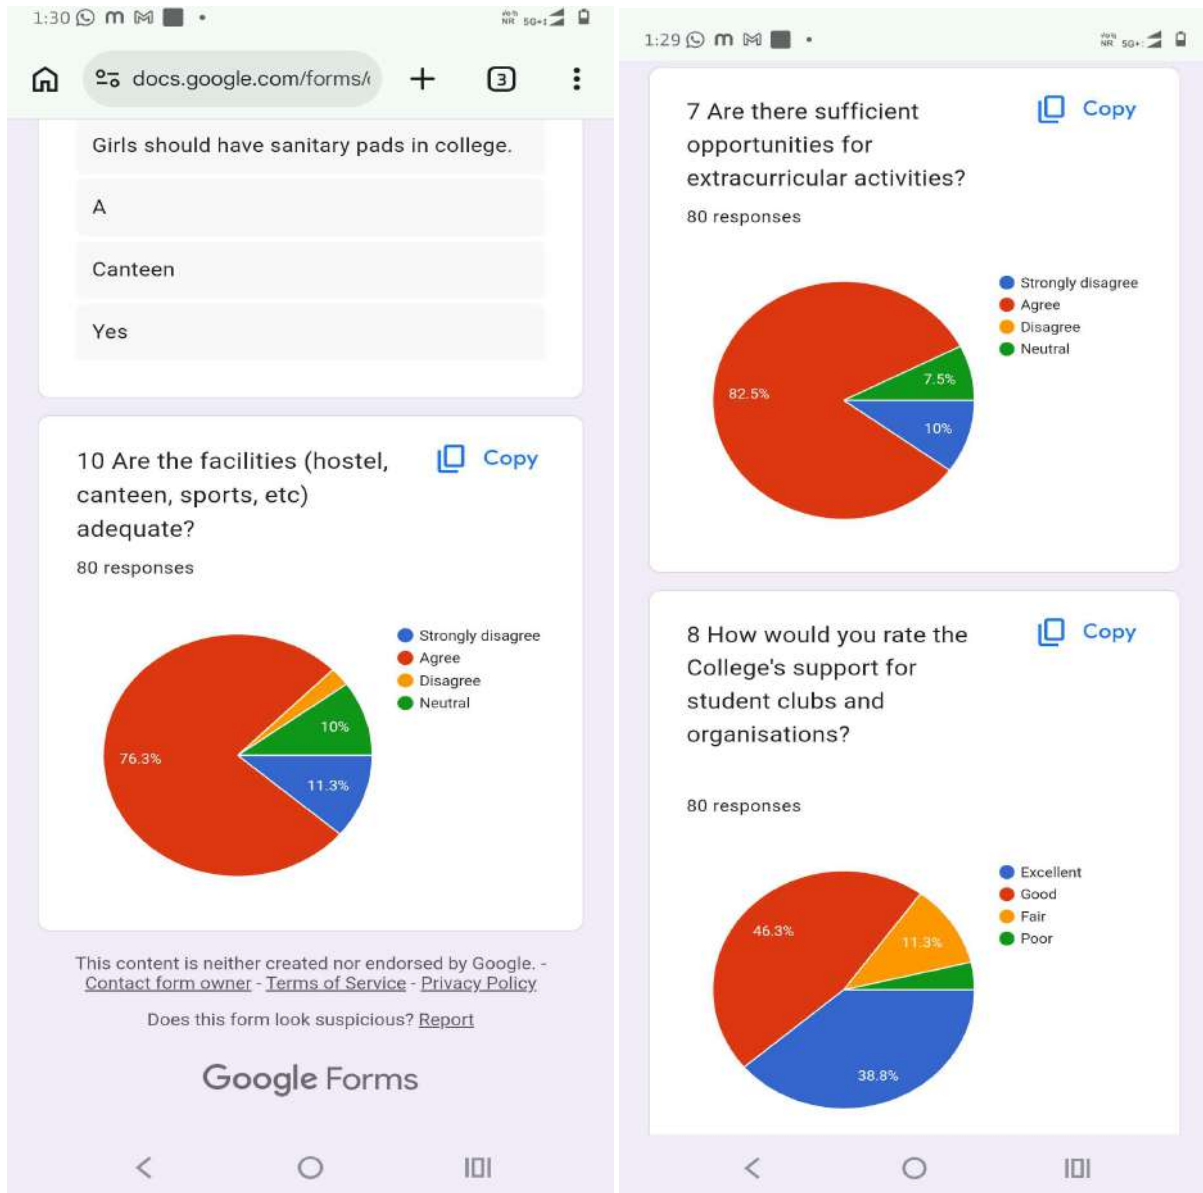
1:30 m • 5G+ docs.google.com/forms/ + 3

Girls should have sanitary pads in college.

A

Canteen

Yes

10 Are the facilities (hostel, canteen, sports, etc) adequate?

Copy

80 responses

Strongly disagree
Agree
Disagree
Neutral

76.3%
10%
11.3%

This content is neither created nor endorsed by Google. - Contact form owner - Terms of Service - Privacy Policy

Does this form look suspicious? Report

Google Forms

1:29 m • 5G+

7 Are there sufficient opportunities for extracurricular activities?

Copy

80 responses

Strongly disagree
Agree
Disagree
Neutral

82.5%
7.5%
10%

8 How would you rate the College's support for student clubs and organisations?

Copy

80 responses

Excellent
Good
Fair
Poor

46.3%
11.3%
38.8%